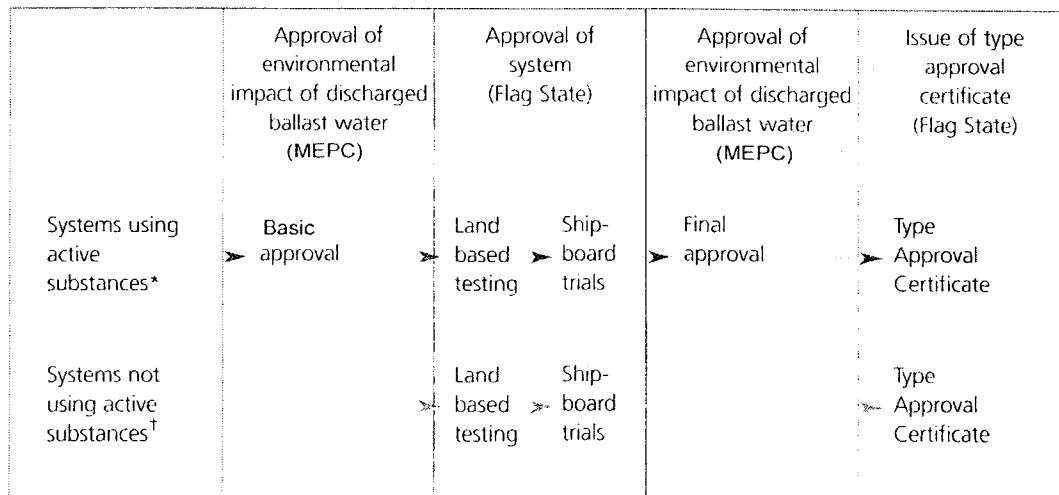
|  | Approval of environmental impact of discharged ballast water (MEPC) | Approval of system (Flag State) | Approval of environmental impact of discharged ballast water (MEPC) | Issue of type approval certificate (Flag State) |
|---|---|---|---|---|
| Systems using active substances* | Basic approval | Land based testing → Shipboard trials | Final approval | Type Approval Certificate |
| Systems not using active substances$^\dagger$ |  | Land based testing → Shipboard trials |  | Type Approval Certificate |